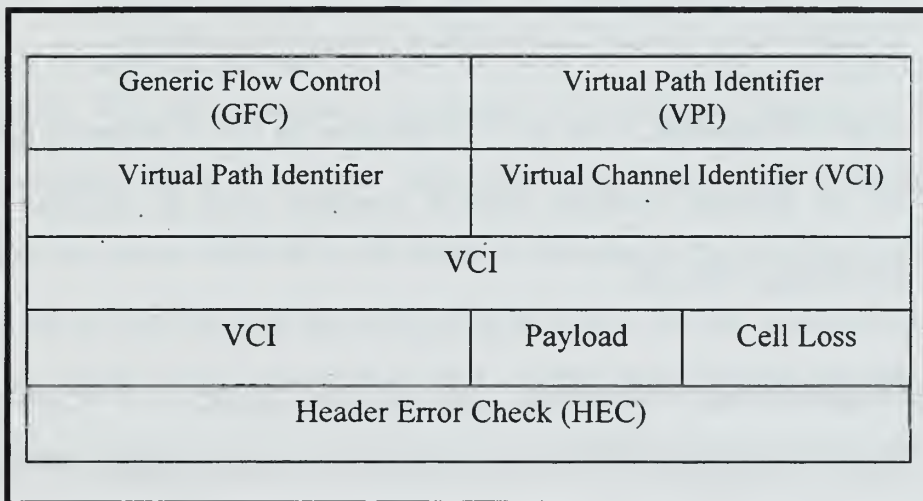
| Generic Flow Control (GFC) | Virtual Path Identifier (VPI) | |
|---|---|---|
| Virtual Path Identifier | Virtual Channel Identifier (VCI) | |
| VCI | | |
| VCI | Payload | Cell Loss |
| Header Error Check (HEC) | | |